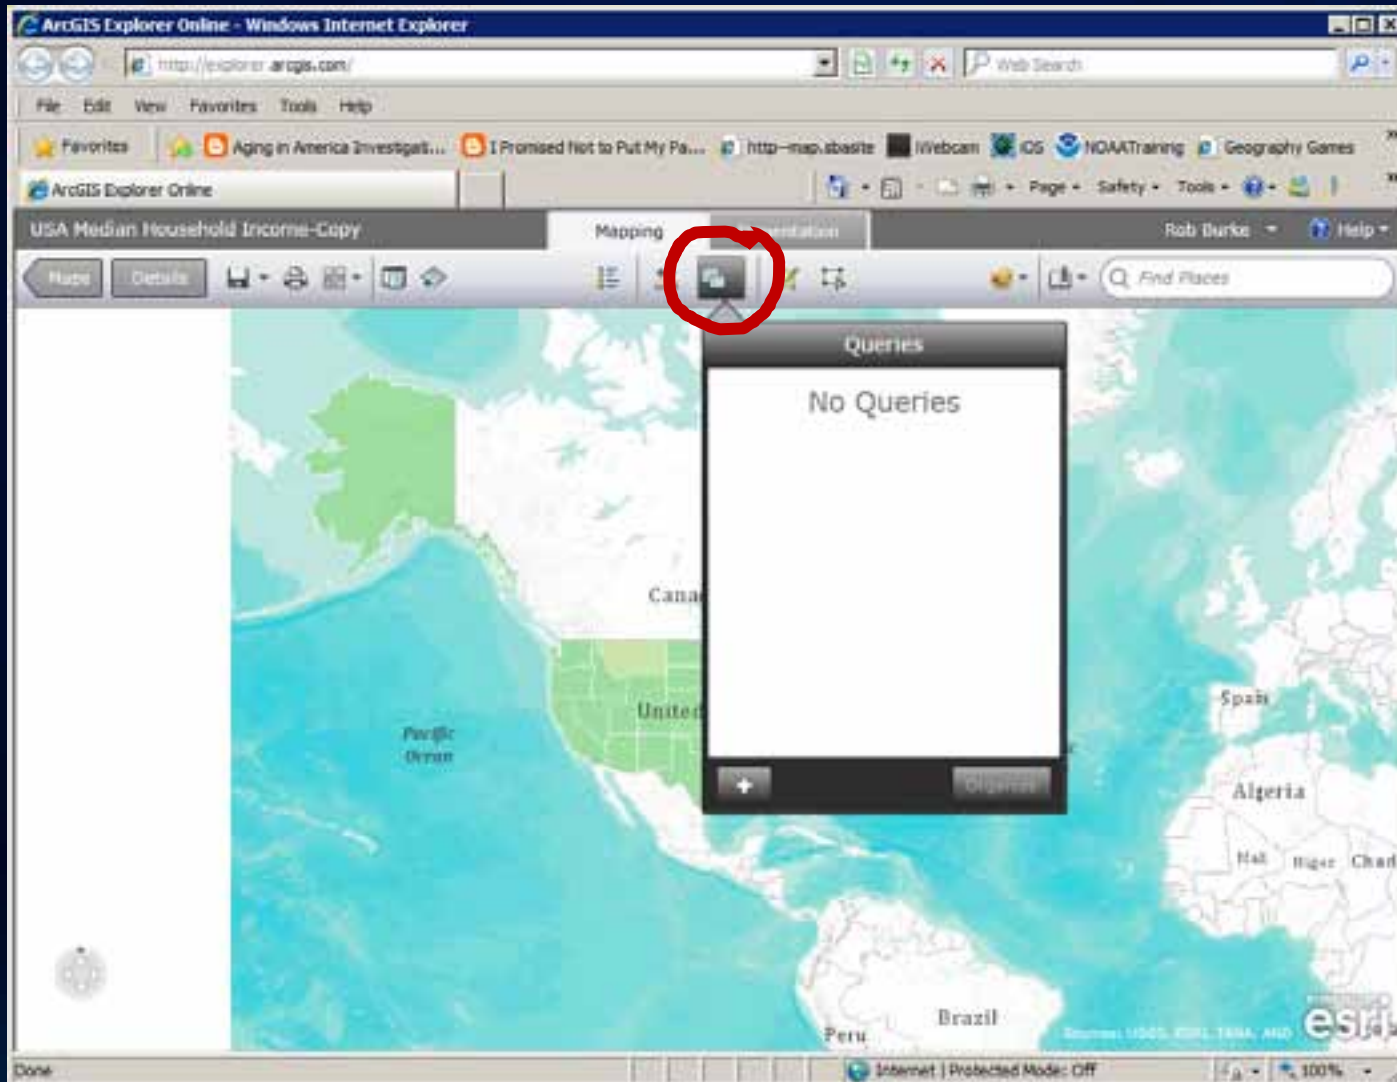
ArcGIS Explorer Online - Windows Internet Explorer

http://explorer.arcgis.com/

Web Search

File Edit View Favorites Tools Help

Favorites Aging in America Investigati... I Promised Not to Put My Pa... http--map.sbasite Webcam iOS NOAATraining Geography Games

ArcGIS Explorer Online

Page Safety Tools

USA Median Household Income-Copy

Mapping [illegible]

Rob Burke Help

Maps Details

Find Places

Queries

No Queries

Organize

Cana

United

Pacific Ocean

Spain

Algeria

Mali Niger Chad

Brazil

Peru

esri

Done

Internet | Protected Mode: Off

100%